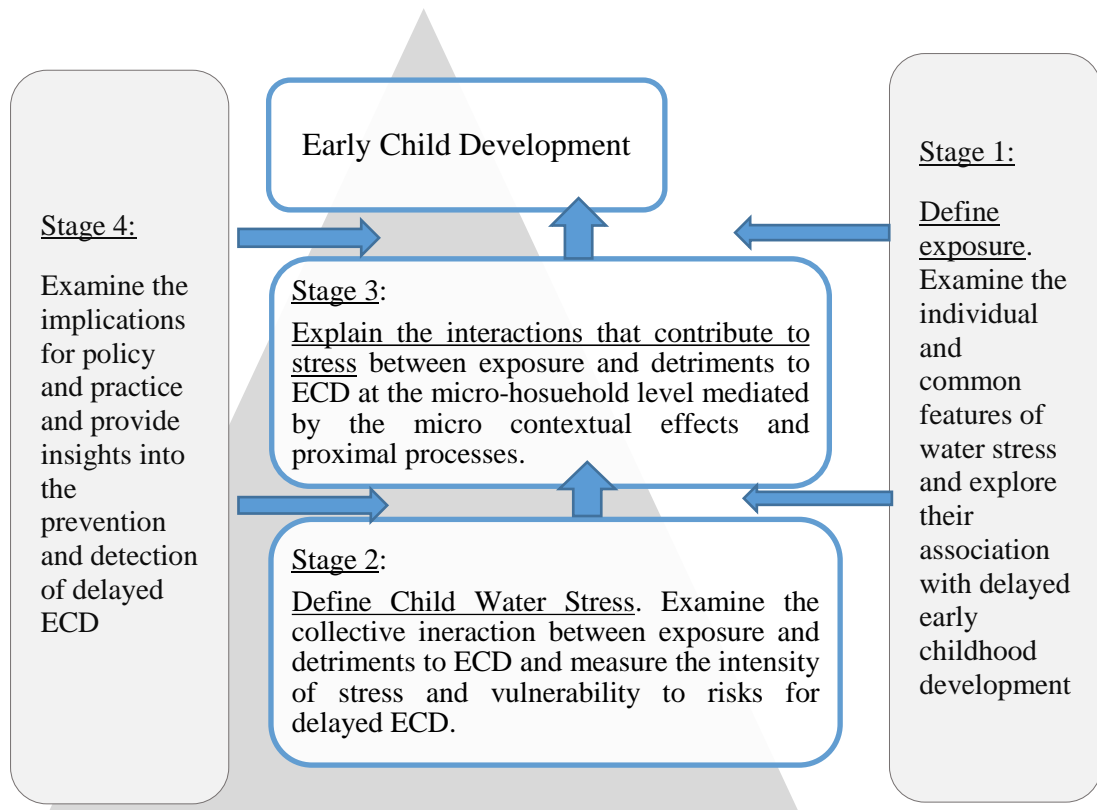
Early Child Development

Stage 4:

Examine the implications for policy and practice and provide insights into the prevention and detection of delayed ECD

Stage 3:

Explain the interactions that contribute to stress between exposure and detriments to ECD at the micro-hosuehold level mediated by the micro contextual effects and proximal processes.

Stage 2:

Define Child Water Stress. Examine the collective ineraction between exposure and detriments to ECD and measure the intensity of stress and vulnerability to risks for delayed ECD.

Stage 1:

Define exposure. Examine the individual and common features of water stress and explore their association with delayed early childhood development